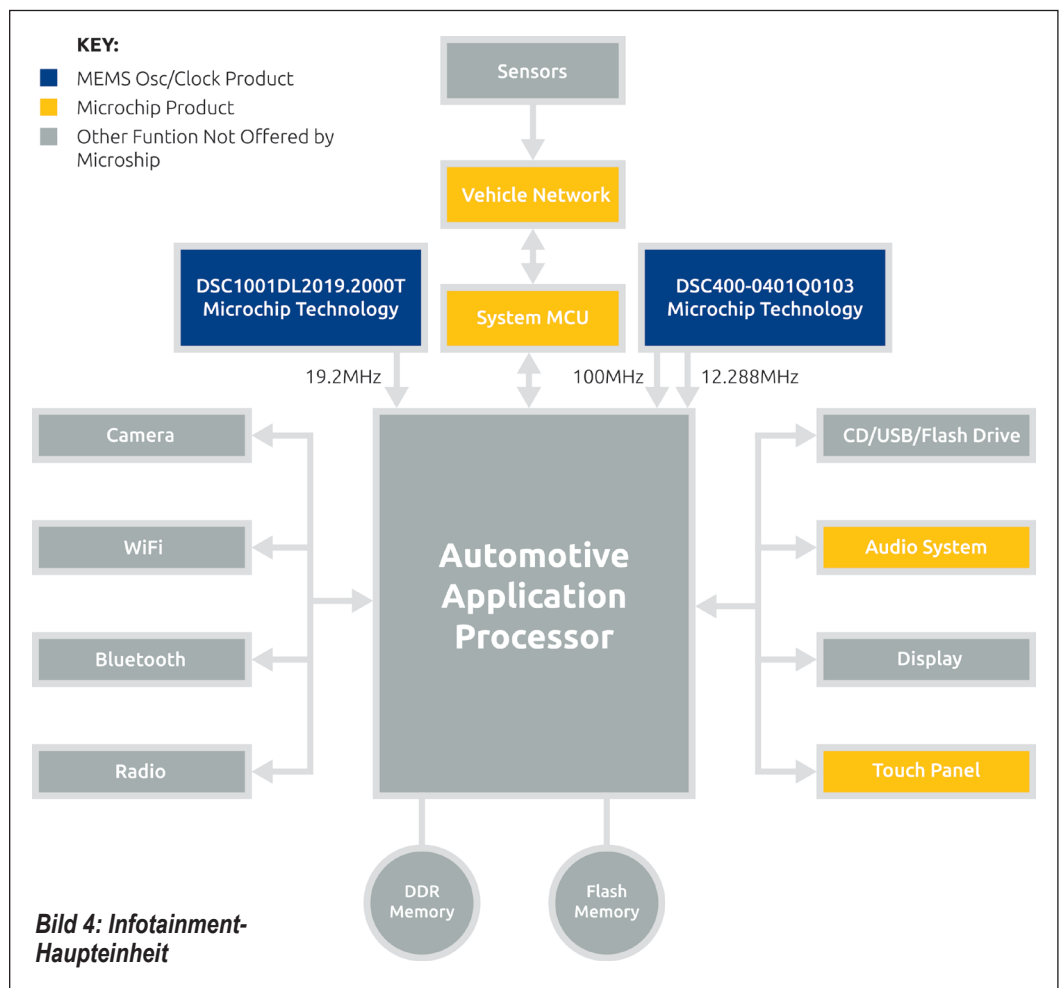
KEY:
MEMS Osc/Clock Product
Microchip Product
Other Funtion Not Offered by Microship

Sensors

Vehicle Network

DSC1001DL2019.2000T
Microchip Technology

System MCU

DSC400-0401Q0103
Microchip Technology

19.2MHz

100MHz

12.288MHz

Camera

WiFi

Bluetooth

Radio

Automotive Application Processor

CD/USB/Flash Drive

Audio System

Display

Touch Panel

DDR Memory

Flash Memory

Bild 4: Infotainment-Haupteinheit